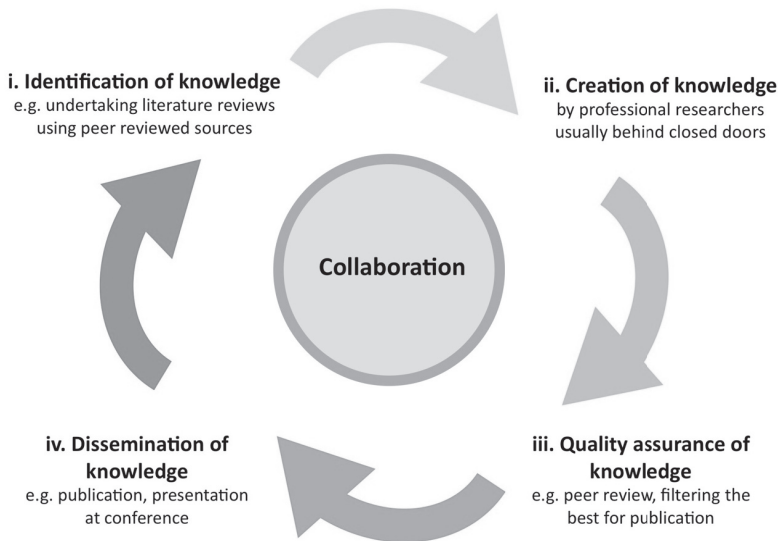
i. Identification of knowledge
e.g. undertaking literature reviews using peer reviewed sources

ii. Creation of knowledge
by professional researchers usually behind closed doors

Collaboration

iii. Quality assurance of knowledge
e.g. peer review, filtering the best for publication

iv. Dissemination of knowledge
e.g. publication, presentation at conference